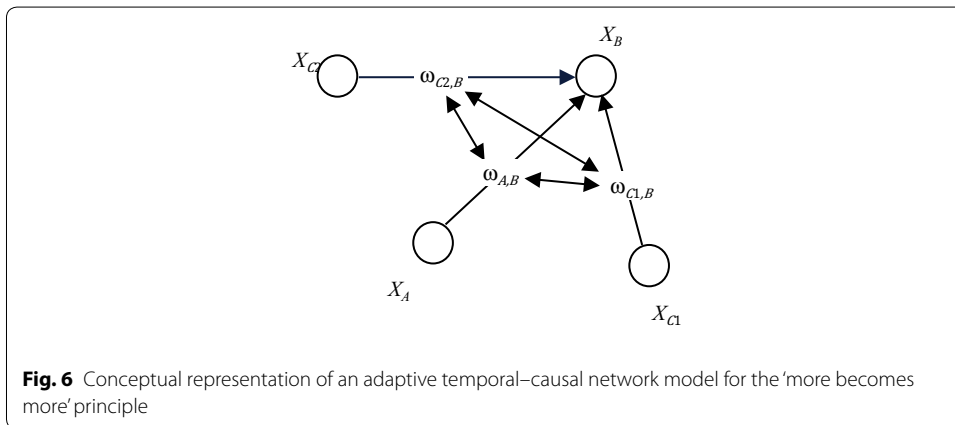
$X_B$

$X_{C2}$

$\omega_{C2,B}$

$\omega_{A,B}$

$\omega_{C1,B}$

$X_A$

$X_{C1}$

**Fig. 6** Conceptual representation of an adaptive temporal–causal network model for the 'more becomes more' principle